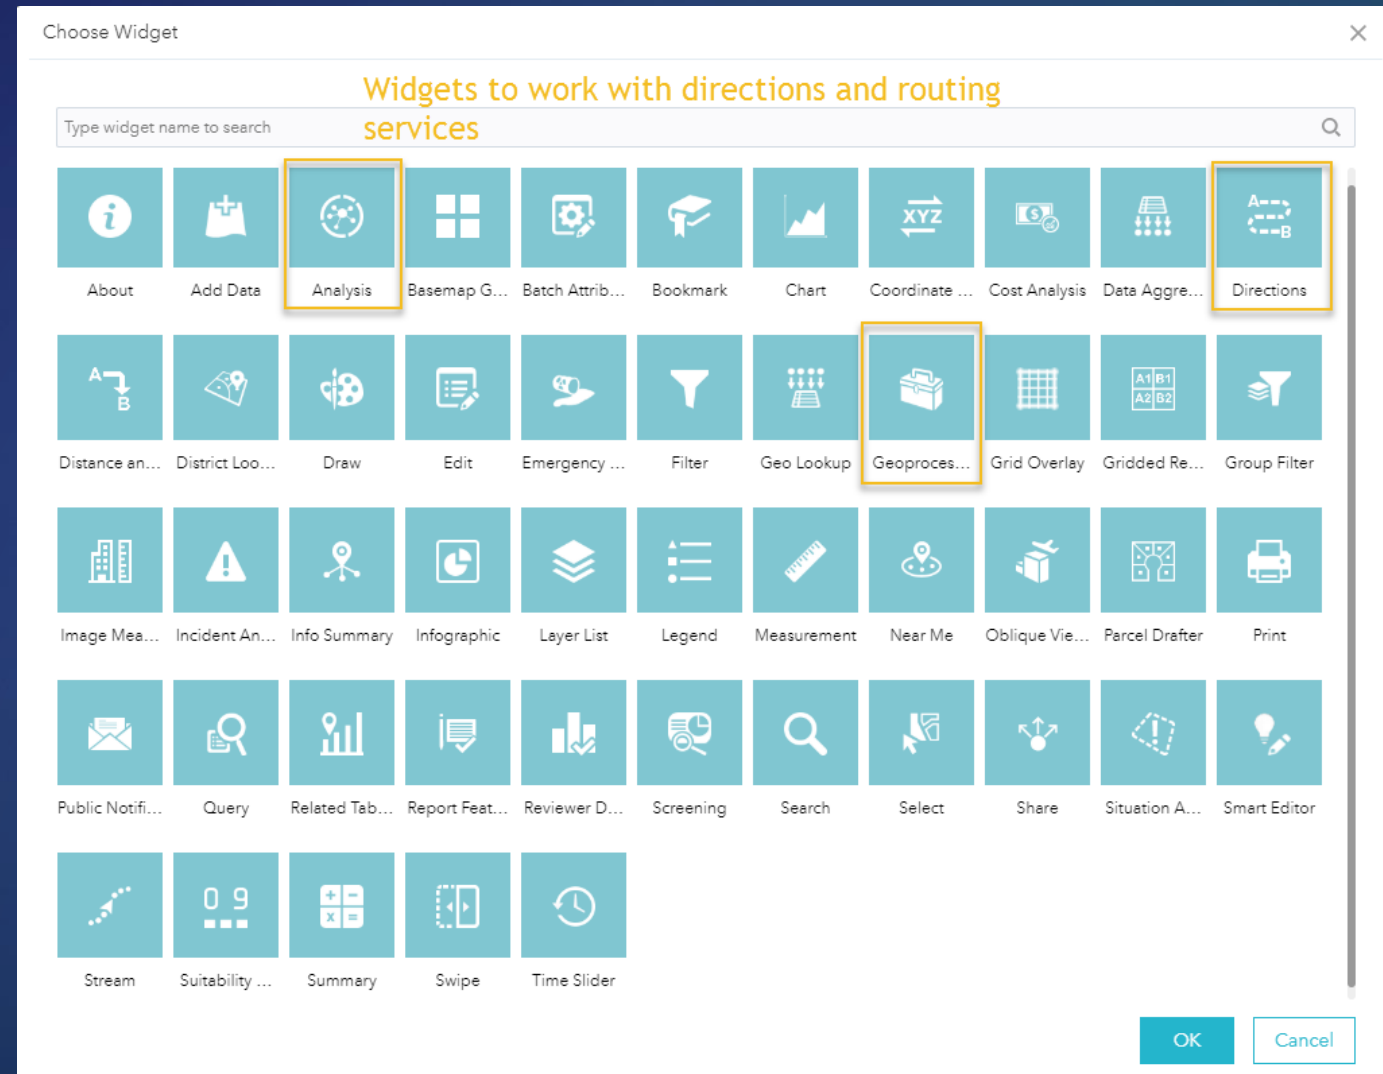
Choose Widget

Widgets to work with directions and routing services

Type widget name to search

About
Add Data
Analysis
Basemap G...
Batch Attrib...
Bookmark
Chart
XYZ
Coordinate ...
Cost Analysis
Data Aggre...
A
B
Directions

A
B
Distance an...
District Loo...
Draw
Edit
Emergency ...
Filter
Geo Lookup
Geoproces...
Grid Overlay
A1 B1
A2 B2
Gridded Re...
Group Filter

Image Mea...
Incident An...
Info Summary
Infographic
Layer List
Legend
Measurement
Near Me
Oblique Vie...
Parcel Drafter
Print

Public Notifi...
Query
Related Tab...
Report Feat...
Reviewer D...
Screening
Search
Select
Share
Situation A...
Smart Editor

Stream
0 9
Suitability ...
Summary
Swipe
Time Slider

OK
Cancel